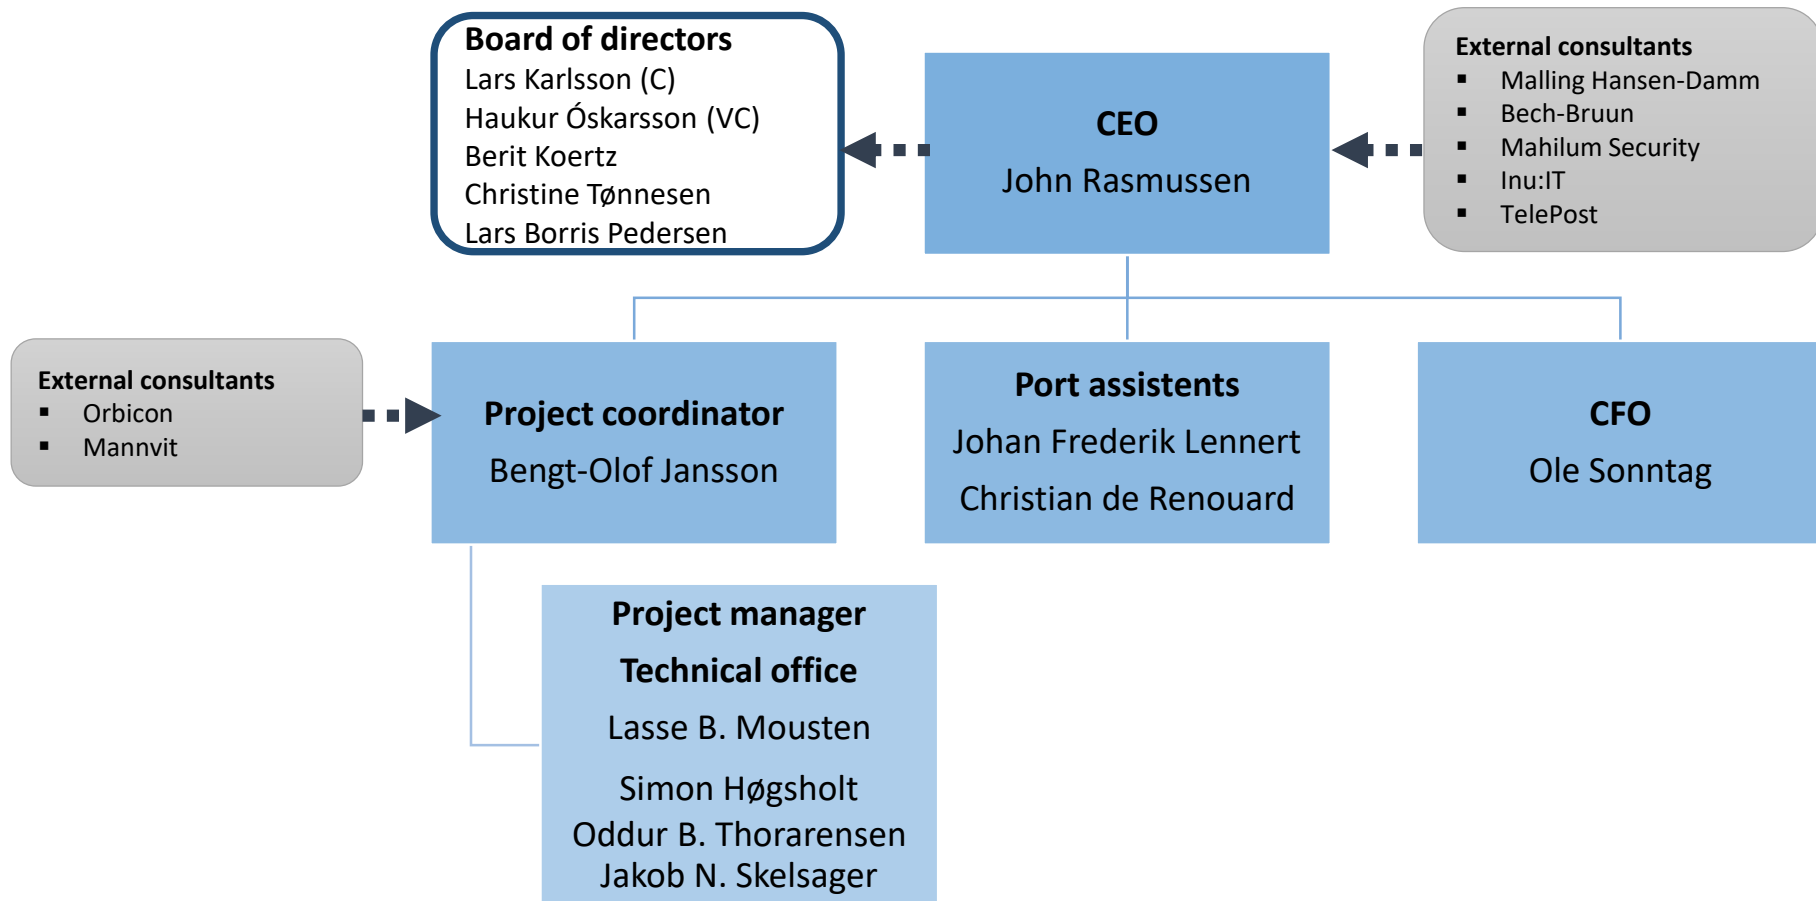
Board of directors
Lars Karlsson (C)
Haukur Óskarsson (VC)
Berit Koertz
Christine Tønnesen
Lars Borris Pedersen

CEO
John Rasmussen

External consultants
- Malling Hansen-Damm
- Bech-Bruun
- Mahilum Security
- Inu:IT
- TelePost

External consultants
- Orbicon
- Mannvit

Project coordinator
Bengt-Olof Jansson

Port assistents
Johan Frederik Lennert
Christian de Renouard

CFO
Ole Sonntag

Project manager
Technical office
Lasse B. Mousten
Simon Høgsholt
Oddur B. Thorarensen
Jakob N. Skelsager